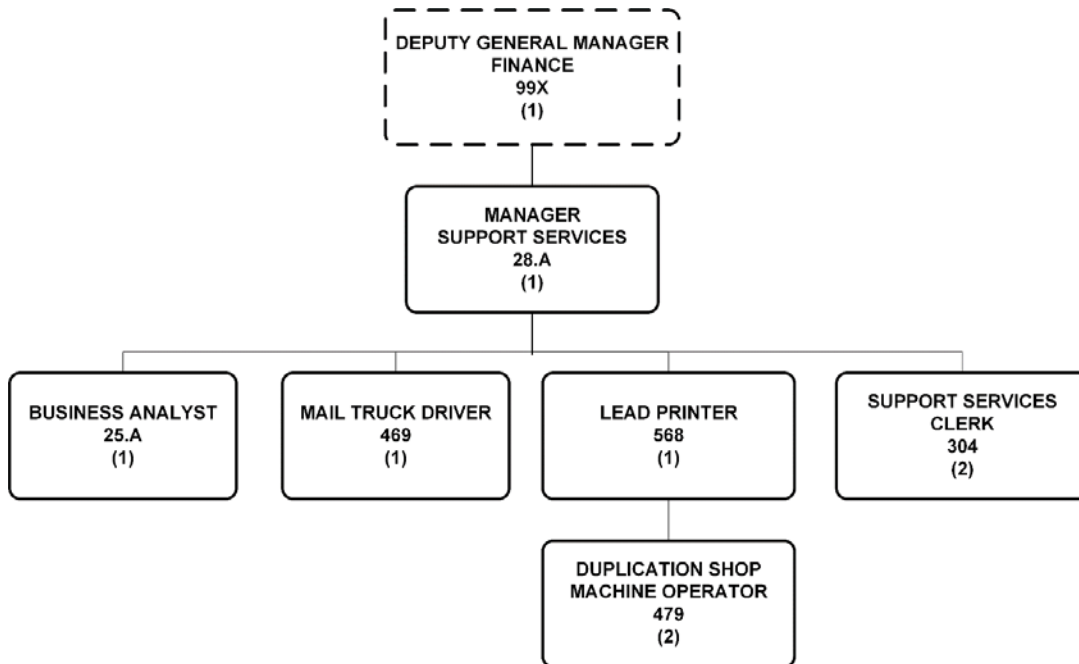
DEPUTY GENERAL MANAGER
FINANCE
99X
(1)

MANAGER
SUPPORT SERVICES
28.A
(1)

BUSINESS ANALYST
25.A
(1)

MAIL TRUCK DRIVER
469
(1)

LEAD PRINTER
568
(1)

SUPPORT SERVICES
CLERK
304
(2)

DUPLICATION SHOP
MACHINE OPERATOR
479
(2)